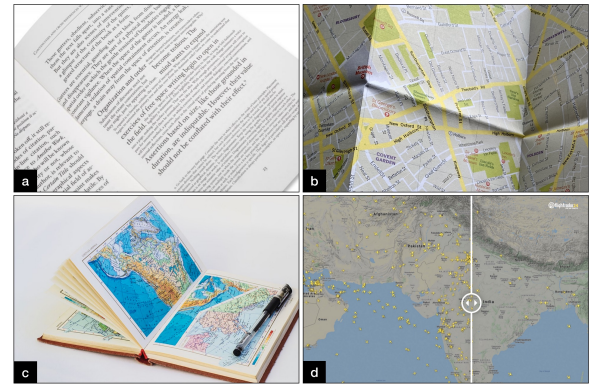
a

b

c

d

Their genres, classifications, and systems of

become subtitles. The

must wants to upset

Organisation and order

excesses of free space writing begins to expand

assertions, based on size, like those grounded in

the field

are indisputable. However, these value

should not be conflated with their effect!

COVENT GARDEN

Afghanistan

Pakistan

India

flightradar24